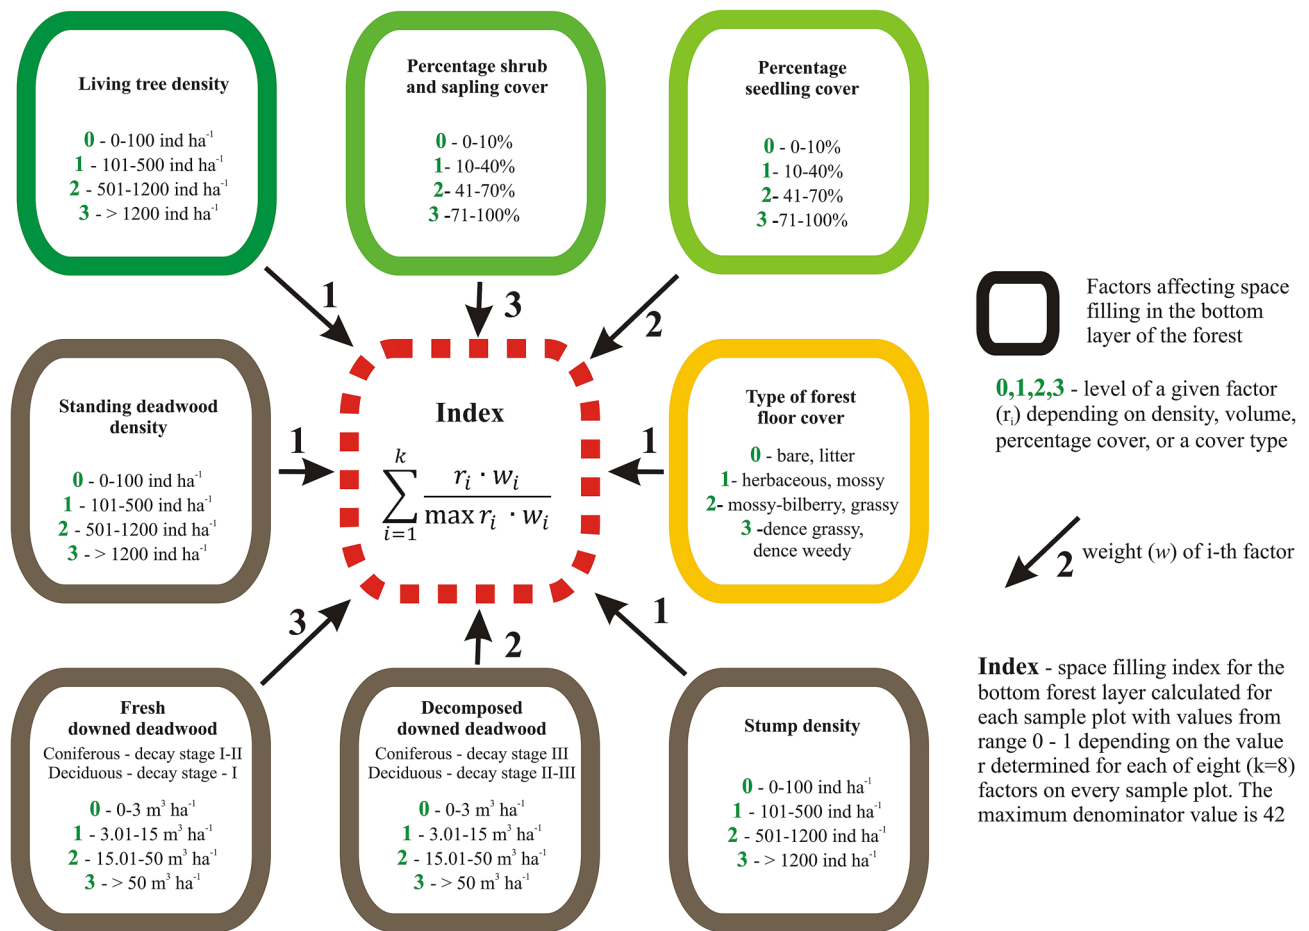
Living tree density

0 - 0-100 ind ha$^{-1}$
1 - 101-500 ind ha$^{-1}$
2 - 501-1200 ind ha$^{-1}$
3 - > 1200 ind ha$^{-1}$

Percentage shrub and sapling cover

0 - 0-10%
1 - 10-40%
2 - 41-70%
3 -71-100%

Percentage seedling cover

0 - 0-10%
1 - 10-40%
2 - 41-70%
3 -71-100%

1

3

2

Standing deadwood density

0 - 0-100 ind ha$^{-1}$
1 - 101-500 ind ha$^{-1}$
2 - 501-1200 ind ha$^{-1}$
3 - > 1200 ind ha$^{-1}$

1

Index

$\sum_{i=1}^{k} \frac{r_i \cdot w_i}{\max r_i \cdot w_i}$

1

Type of forest floor cover

0 - bare, litter
1 - herbaceous, mossy
2 - mossy-bilberry, grassy
3 -dence grassy, dence weedy

3

2

1

Fresh downed deadwood
Coniferous - decay stage I-II
Deciduous - decay stage - I

0 - 0-3 m$^3$ ha$^{-1}$
1 - 3.01-15 m$^3$ ha$^{-1}$
2 - 15.01-50 m$^3$ ha$^{-1}$
3 - > 50 m$^3$ ha$^{-1}$

Decomposed downed deadwood
Coniferous - decay stage III
Deciduous - decay stage II-III

0 - 0-3 m$^3$ ha$^{-1}$
1 - 3.01-15 m$^3$ ha$^{-1}$
2 - 15.01-50 m$^3$ ha$^{-1}$
3 - > 50 m$^3$ ha$^{-1}$

Stump density

0 - 0-100 ind ha$^{-1}$
1 - 101-500 ind ha$^{-1}$
2 - 501-1200 ind ha$^{-1}$
3 - > 1200 ind ha$^{-1}$

Factors affecting space filling in the bottom layer of the forest

0,1,2,3 - level of a given factor ($r_i$) depending on density, volume, percentage cover, or a cover type

2 weight ($w$) of i-th factor

Index - space filling index for the bottom forest layer calculated for each sample plot with values from range 0 - 1 depending on the value r determined for each of eight (k=8) factors on every sample plot. The maximum denominator value is 42